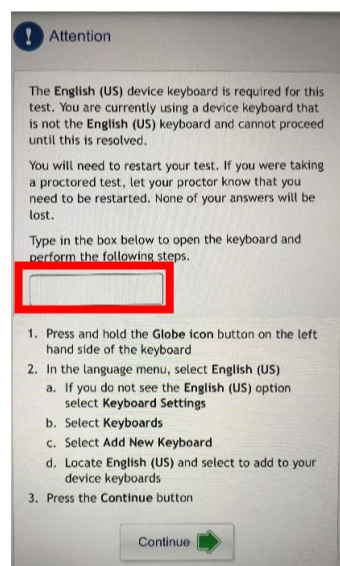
Attention

The English (US) device keyboard is required for this test. You are currently using a device keyboard that is not the English (US) keyboard and cannot proceed until this is resolved.

You will need to restart your test. If you were taking a proctored test, let your proctor know that you need to be restarted. None of your answers will be lost.

Type in the box below to open the keyboard and perform the following steps.

1. Press and hold the Globe icon button on the left hand side of the keyboard
2. In the language menu, select English (US)
a. If you do not see the English (US) option select Keyboard Settings
b. Select Keyboards
c. Select Add New Keyboard
d. Locate English (US) and select to add to your device keyboards
3. Press the Continue button

Continue